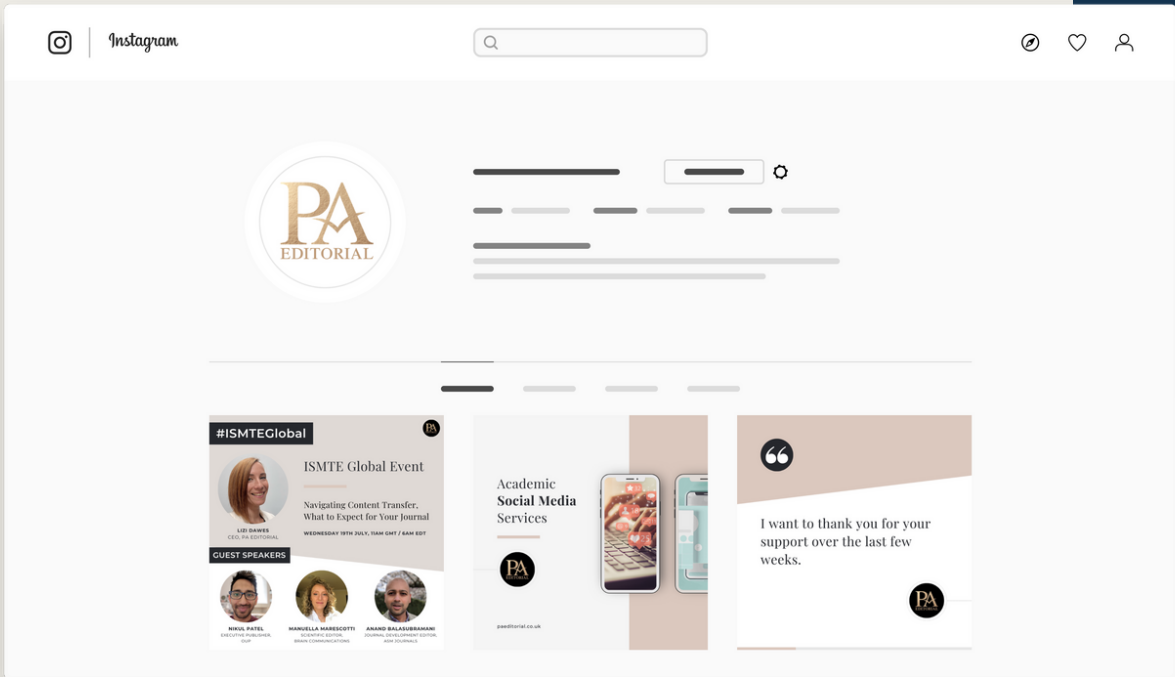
Instagram

PA EDITORIAL

#ISMTEGlobal

ISMTE Global Event

Navigating Content Transfer, What to Expect for Your Journal

WEDNESDAY 19TH JULY, 11AM GMT / 6AM EDT

LIZI DAWES
CEO, PA EDITORIAL

GUEST SPEAKERS

NIKUL PATEL
EXECUTIVE PUBLISHER, OUP

MANUELLA MARESCOTTI
SCIENTIFIC EDITOR, BRAIN COMMUNICATIONS

ANAND BALASUBRAMANI
JOURNAL DEVELOPMENT EDITOR, KSM JOURNALS

Academic Social Media Services

PA EDITORIAL

paeditorial.co.uk

I want to thank you for your support over the last few weeks.

PA EDITORIAL